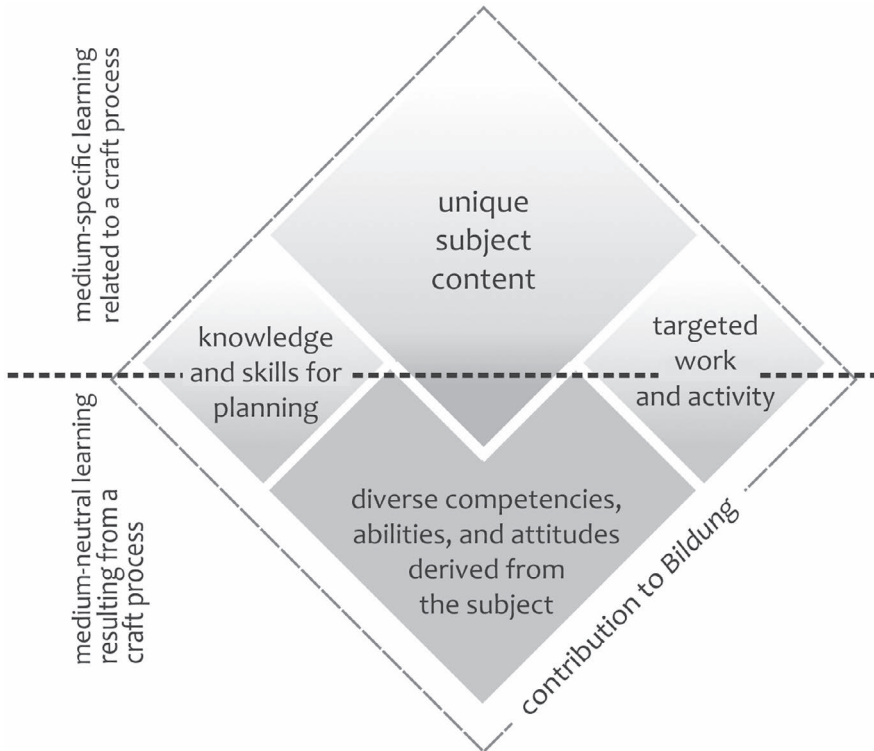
medium-specific learning related to a craft process

unique subject content

knowledge and skills for planning

targeted work and activity

diverse competencies, abilities, and attitudes derived from the subject

medium-neutral learning resulting from a craft process

contribution to Bildung